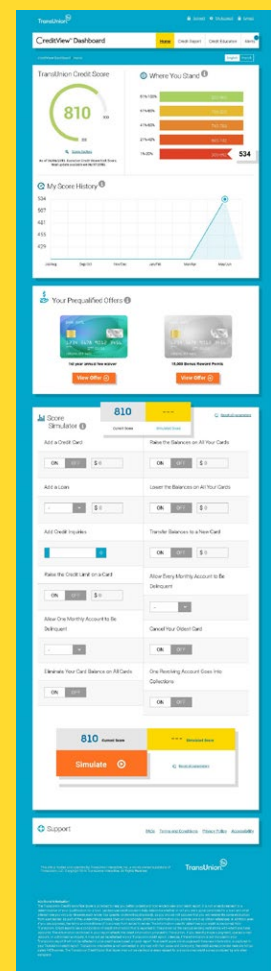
TransUnion

CreditView Dashboard

Home Credit Report Credit Education

TransUnion Credit Score

810

Where You Stand

534

My Score History

534

Your Prequalified Offers

View Offer

View Offer

Score Simulator

810

Current Score

Simulated Score

Add a Credit Card

ON OFF $0

Raise the Balances on All Your Cards

ON OFF $0

Add a Loan

Lower the Balances on All Your Cards

ON OFF $0

Add Credit Inquiries

Transfer Balances to a New Card

ON OFF $0

Raise the Credit Limit on a Card

ON OFF $0

Allow Every Monthly Account to Be Delinquent

Allow One Monthly Account to Be Delinquent

Cancel Your Oldest Card

ON OFF

Eliminate Your Card Balance on All Cards

ON OFF

One Revolving Account Goes Into Collections

ON OFF

810 Current Score

--- Simulated Score

Simulate

Support

TransUnion